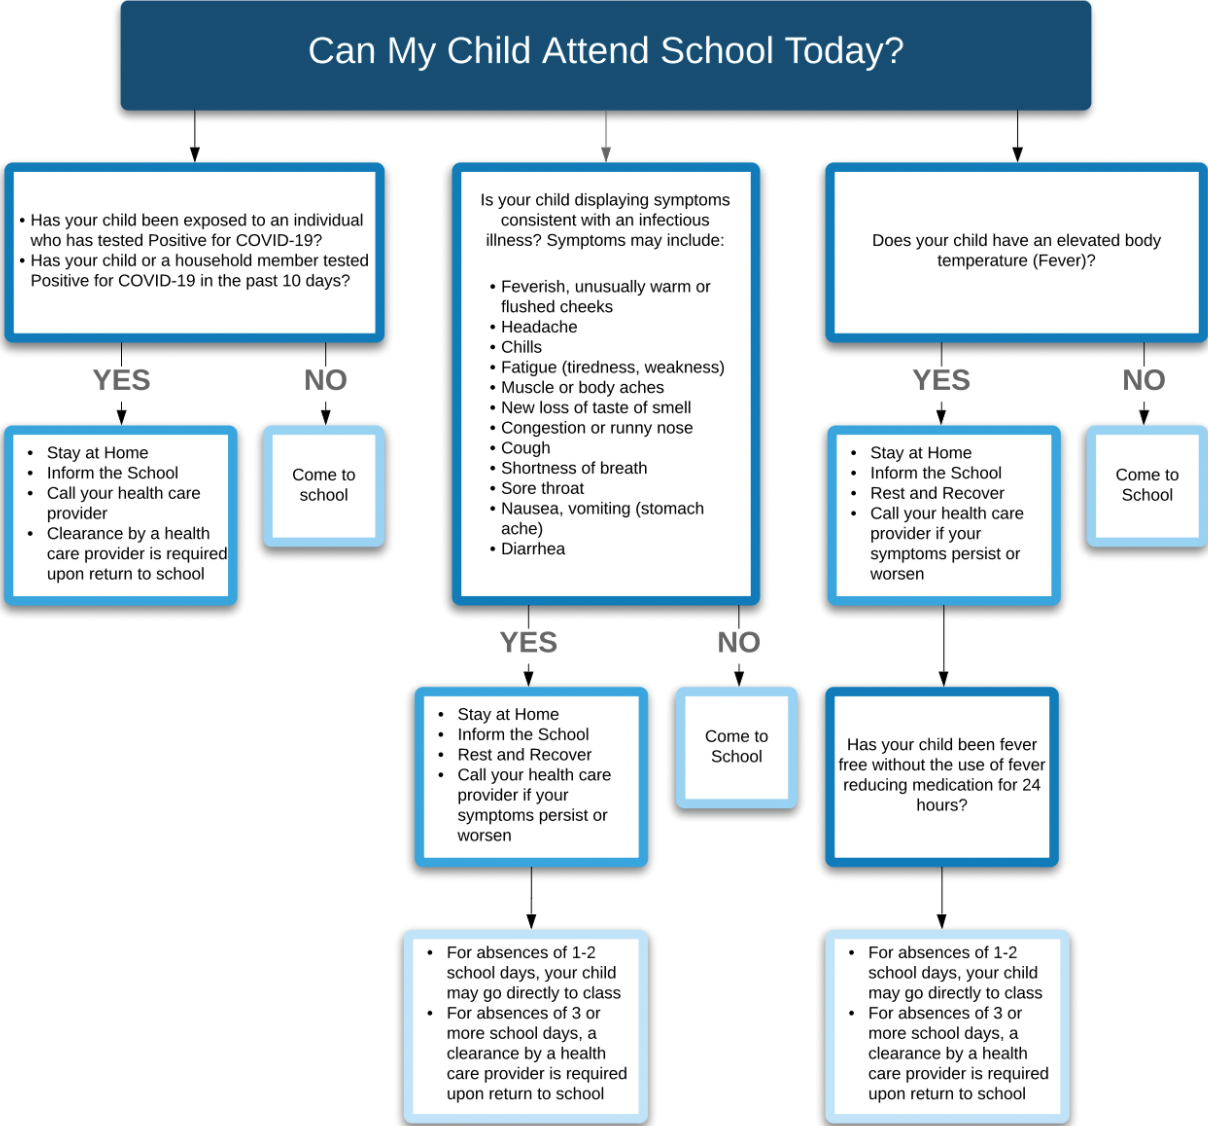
Can My Child Attend School Today?

• Has your child been exposed to an individual who has tested Positive for COVID-19?
• Has your child or a household member tested Positive for COVID-19 in the past 10 days?

YES

NO

• Stay at Home
• Inform the School
• Call your health care provider
• Clearance by a health care provider is required upon return to school

Come to school

Is your child displaying symptoms consistent with an infectious illness? Symptoms may include:

• Feverish, unusually warm or flushed cheeks
• Headache
• Chills
• Fatigue (tiredness, weakness)
• Muscle or body aches
• New loss of taste of smell
• Congestion or runny nose
• Cough
• Shortness of breath
• Sore throat
• Nausea, vomiting (stomach ache)
• Diarrhea

YES

NO

• Stay at Home
• Inform the School
• Rest and Recover
• Call your health care provider if your symptoms persist or worsen

Come to School

• For absences of 1-2 school days, your child may go directly to class
• For absences of 3 or more school days, a clearance by a health care provider is required upon return to school

Does your child have an elevated body temperature (Fever)?

YES

NO

• Stay at Home
• Inform the School
• Rest and Recover
• Call your health care provider if your symptoms persist or worsen

Come to School

Has your child been fever free without the use of fever reducing medication for 24 hours?

• For absences of 1-2 school days, your child may go directly to class
• For absences of 3 or more school days, a clearance by a health care provider is required upon return to school